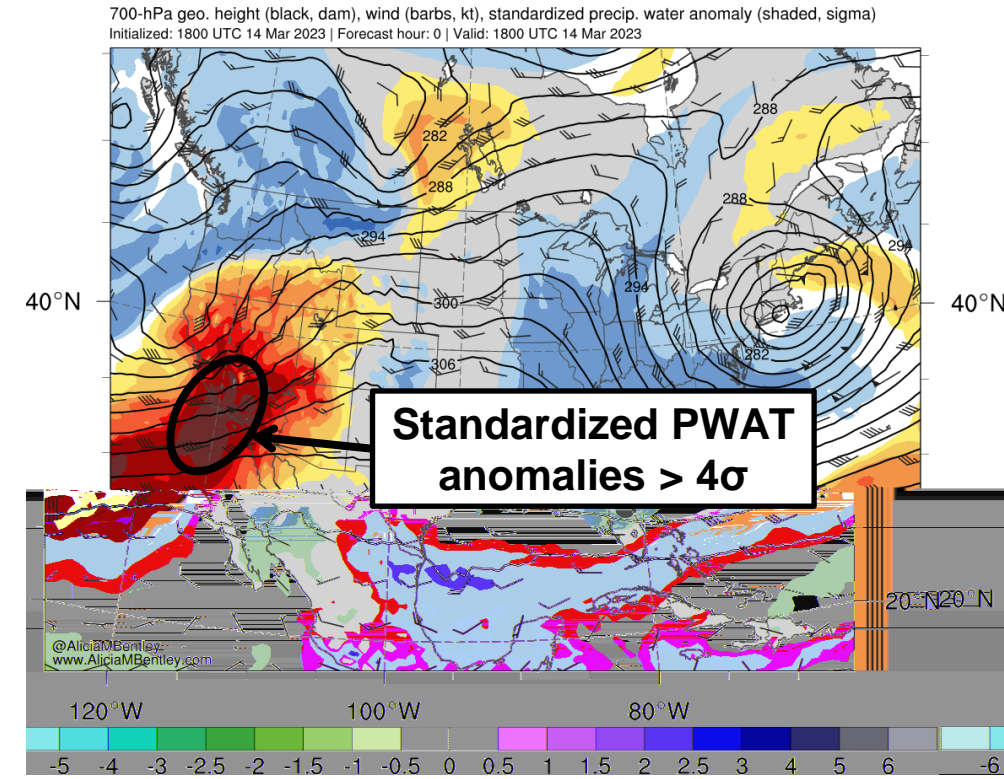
700-hPa geo. height (black, dam), wind (barbs, kt), standardized precip. water anomaly (shaded, sigma)
Initialized: 1800 UTC 14 Mar 2023 | Forecast hour: 0 | Valid: 1800 UTC 14 Mar 2023

282
288
288
294
294
294
288
300
306
282

40°N
40°N

Standardized PWAT anomalies > 4σ

20°N 20°N

@AliciaMBentley
www.AliciaMBentley.com

120°W
100°W
80°W

-5 -4 -3 -2.5 -2 -1.5 -1 -0.5 0 0.5 1 1.5 2 2.5 3 4 5 6 -6